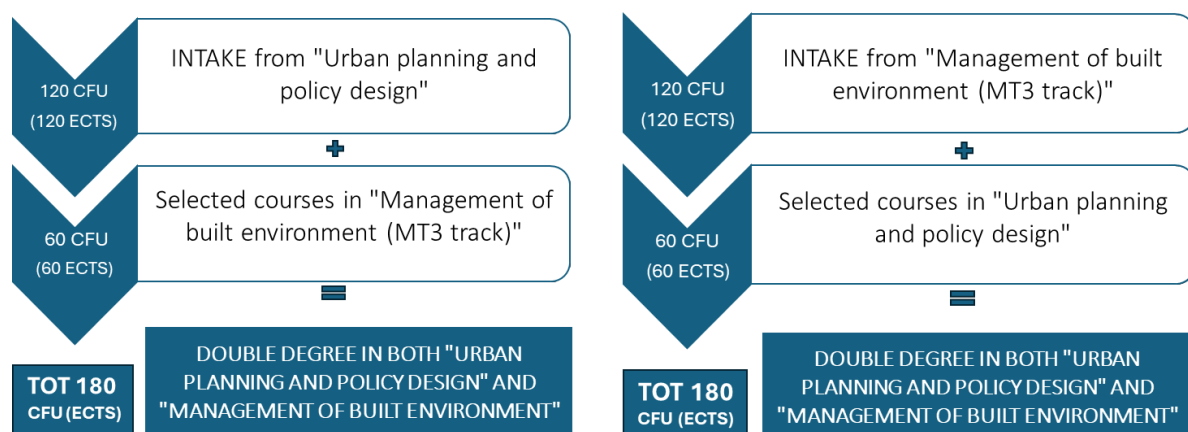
120 CFU
(120 ECTS)

INTAKE from "Urban planning and policy design"

+

60 CFU
(60 ECTS)

Selected courses in "Management of built environment (MT3 track)"

=

TOT 180
CFU (ECTS)

DOUBLE DEGREE IN BOTH "URBAN PLANNING AND POLICY DESIGN" AND "MANAGEMENT OF BUILT ENVIRONMENT"

120 CFU
(120 ECTS)

INTAKE from "Management of built environment (MT3 track)"

+

60 CFU
(60 ECTS)

Selected courses in "Urban planning and policy design"

=

TOT 180
CFU (ECTS)

DOUBLE DEGREE IN BOTH "URBAN PLANNING AND POLICY DESIGN" AND "MANAGEMENT OF BUILT ENVIRONMENT"